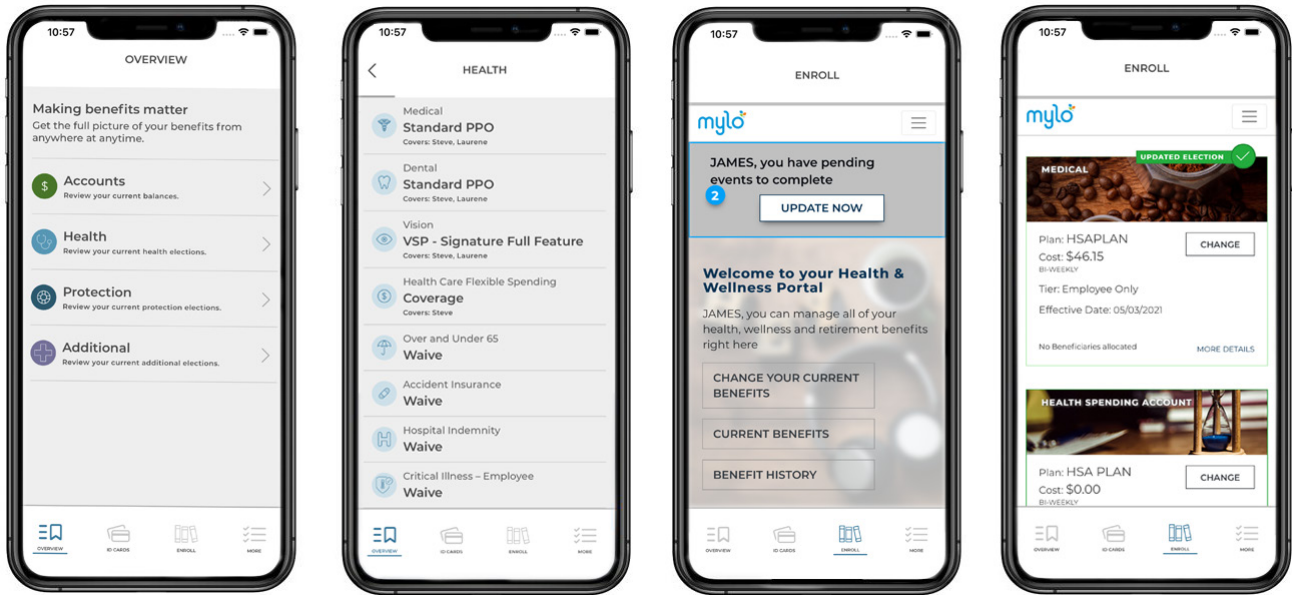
10:57

OVERVIEW

Making benefits matter
Get the full picture of your benefits from anywhere at anytime.

Accounts
Review your current balances.

Health
Review your current health elections.

Protection
Review your current protection elections.

Additional
Review your current additional elections.

OVERVIEW ID CARDS ENROLL MORE

10:57

HEALTH

Medical
Standard PPO
Covers: Steve, Laurene

Dental
Standard PPO
Covers: Steve, Laurene

Vision
VSP - Signature Full Feature
Covers: Steve, Laurene

Health Care Flexible Spending
Coverage
Covers: Steve

Over and Under 65
Waive

Accident Insurance
Waive

Hospital Indemnity
Waive

Critical Illness – Employee
Waive

OVERVIEW ID CARDS ENROLL MORE

10:57

ENROLL

mylo

JAMES, you have pending events to complete
2
UPDATE NOW

Welcome to your Health & Wellness Portal
JAMES, you can manage all of your health, wellness and retirement benefits right here

CHANGE YOUR CURRENT BENEFITS

CURRENT BENEFITS

BENEFIT HISTORY

OVERVIEW ID CARDS ENROLL MORE

10:57

ENROLL

mylo

UPDATED ELECTION
MEDICAL
Plan: HSAPLAN
CHANGE
Cost: $46.15
BI-WEEKLY
Tier: Employee Only
Effective Date: 05/03/2021
No Beneficiaries allocated
MORE DETAILS

HEALTH SPENDING ACCOUNT
Plan: HSA PLAN
CHANGE
Cost: $0.00
BI-WEEKLY

OVERVIEW ID CARDS ENROLL MORE